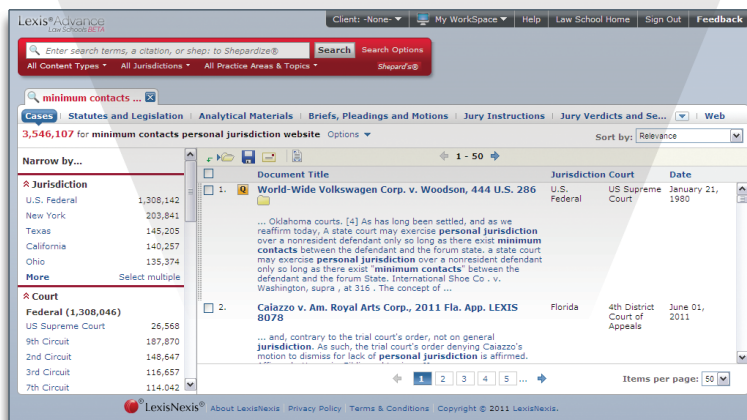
Lexis®Advance
Law Schools BETA

Client: -None- ▼ | My WorkSpace ▼ | Help | Law School Home | Sign Out | Feedback

Enter search terms, a citation, or shep: to Shepardize® | Search | Search Options
All Content Types ▾ | All Jurisdictions ▾ | All Practice Areas & Topics ▾ | Shepard's®

minimum contacts ... ✕

Cases | Statutes and Legislation | Analytical Materials | Briefs, Pleadings and Motions | Jury Instructions | Jury Verdicts and Se... | Web

3,546,107 for minimum contacts personal jurisdiction website Options ▾

Sort by: Relevance

Narrow by...

Jurisdiction

| | |
|---|---|
| U.S. Federal | 1,308,142 |
| New York | 203,841 |
| Texas | 145,205 |
| California | 140,257 |
| Ohio | 135,374 |

More | Select multiple

Court

Federal (1,308,046)

| | |
|---|---|
| US Supreme Court | 26,568 |
| 9th Circuit | 187,870 |
| 2nd Circuit | 148,647 |
| 3rd Circuit | 116,657 |
| 7th Circuit | 114,042 |

1 - 50

| | Document Title | Jurisdiction | Court | Date |
|---|---|---|---|---|
| 1. | World-Wide Volkswagen Corp. v. Woodson, 444 U.S. 286 | U.S. Federal | US Supreme Court | January 21, 1980 |

... Oklahoma courts. [4] As has long been settled, and as we reaffirm today, a state court may exercise personal jurisdiction over a nonresident defendant only so long as there exist minimum contacts between the defendant and the forum state. a state court may exercise personal jurisdiction over a nonresident defendant only so long as there exist "minimum contacts" between the defendant and the forum State. International Shoe Co . v. Washington, supra , at 316 . The concept of ...

| | Document Title | Jurisdiction | Court | Date |
|---|---|---|---|---|
| 2. | Caiazzo v. Am. Royal Arts Corp., 2011 Fla. App. LEXIS 8078 | Florida | 4th District Court of Appeals | June 01, 2011 |

... and, contrary to the trial court's order, not on general jurisdiction. As such, the trial court's order denying Caiazzo's motion to dismiss for lack of personal jurisdiction is affirmed. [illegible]

1 2 3 4 5 ...

Items per page: 50

LexisNexis® About LexisNexis | Privacy Policy | Terms & Conditions | Copyright © 2011 LexisNexis.